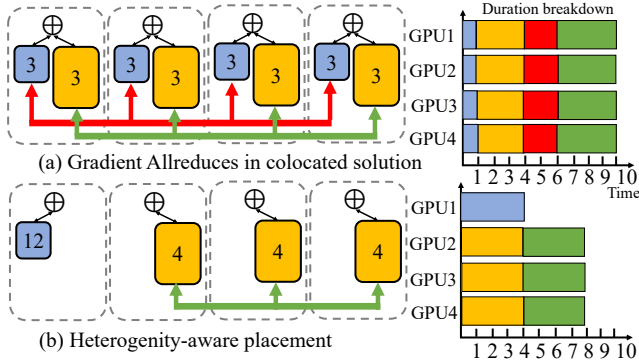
$\oplus$ $\oplus$ $\oplus$ $\oplus$

3 3 3 3 3 3 3 3

(a) Gradient Allreduces in colocated solution

Duration breakdown

GPU1
GPU2
GPU3
GPU4

1 2 3 4 5 6 7 8 9 10

Time

$\oplus$ $\oplus$ $\oplus$ $\oplus$

12 4 4 4

(b) Heterogenity-aware placement

GPU1
GPU2
GPU3
GPU4

1 2 3 4 5 6 7 8 9 10